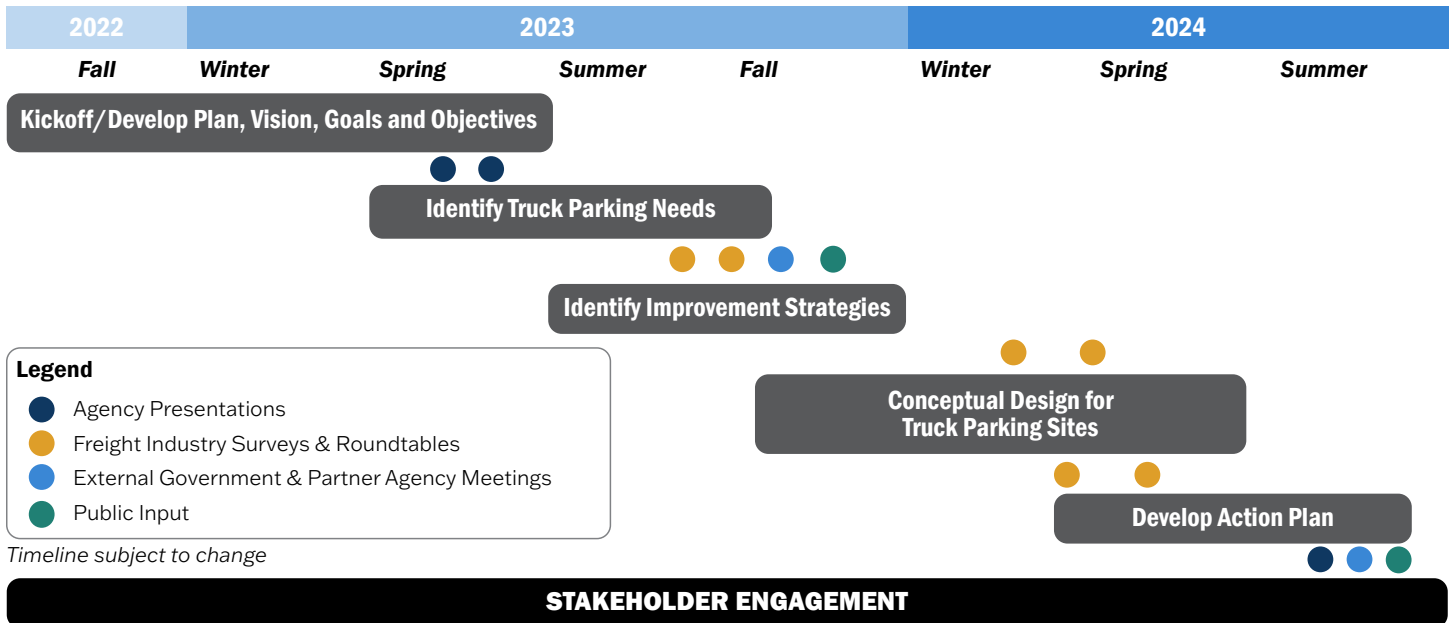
2022
2023
2024

Fall
Winter
Spring
Summer
Fall
Winter
Spring
Summer

Kickoff/Develop Plan, Vision, Goals and Objectives

Identify Truck Parking Needs

Identify Improvement Strategies

Conceptual Design for Truck Parking Sites

Develop Action Plan

Legend
Agency Presentations
Freight Industry Surveys & Roundtables
External Government & Partner Agency Meetings
Public Input

Timeline subject to change

STAKEHOLDER ENGAGEMENT